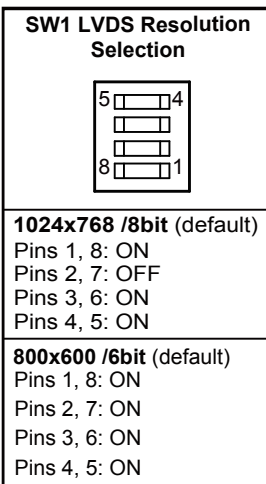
SW1 LVDS Resolution Selection

5 4
8 1

1024x768 /8bit (default)
Pins 1, 8: ON
Pins 2, 7: OFF
Pins 3, 6: ON
Pins 4, 5: ON

800x600 /6bit (default)
Pins 1, 8: ON
Pins 2, 7: ON
Pins 3, 6: ON
Pins 4, 5: ON